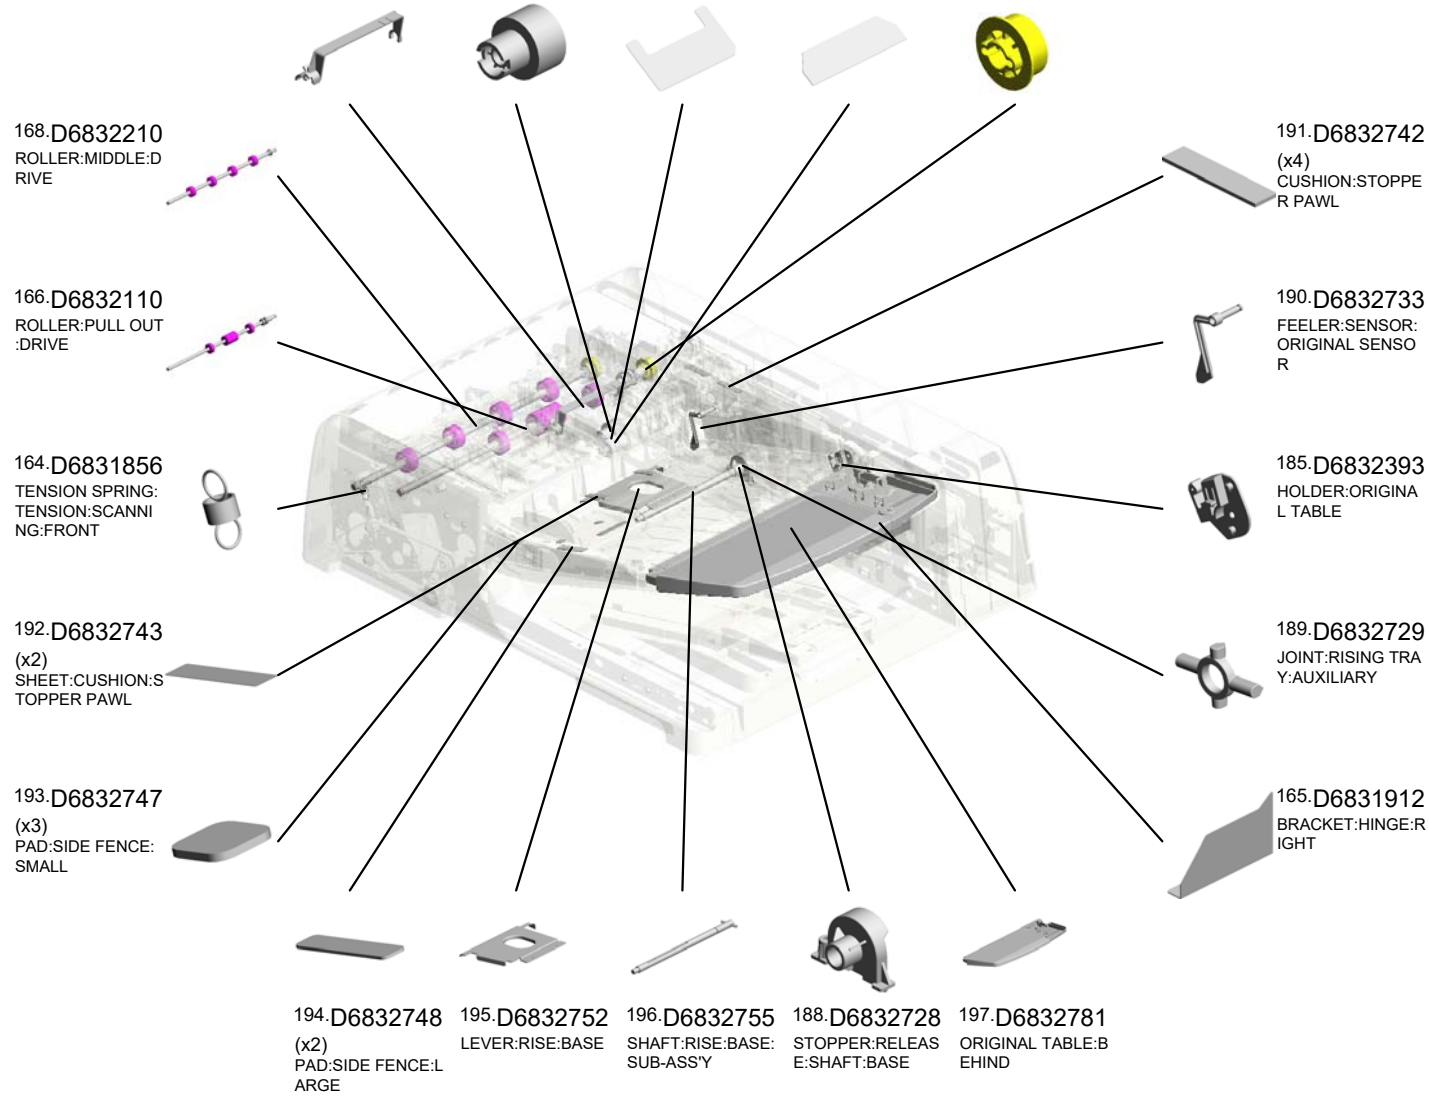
168.D6832210
ROLLER:MIDDLE:DRIVE

166.D6832110
ROLLER:PULL OUT:DRIVE

164.D6831856
TENSION SPRING:TENSION:SCANNING:FRONT

192.D6832743
(x2)
SHEET:CUSHION:STOPPER PAWL

193.D6832747
(x3)
PAD:SIDE FENCE:SMALL

191.D6832742
(x4)
CUSHION:STOPPER PAWL

190.D6832733
FEELER:SENSOR:ORIGINAL SENSOR

185.D6832393
HOLDER:ORIGINAL TABLE

189.D6832729
JOINT:RISING TRAY:AUXILIARY

165.D6831912
BRACKET:HINGE:RIGHT

194.D6832748
(x2)
PAD:SIDE FENCE:LARGE

195.D6832752
LEVER:RISE:BASE

196.D6832755
SHAFT:RISE:BASE:SUB-ASS'Y

188.D6832728
STOPPER:RELEASE:SHAFT:BASE

197.D6832781
ORIGINAL TABLE:BEHIND